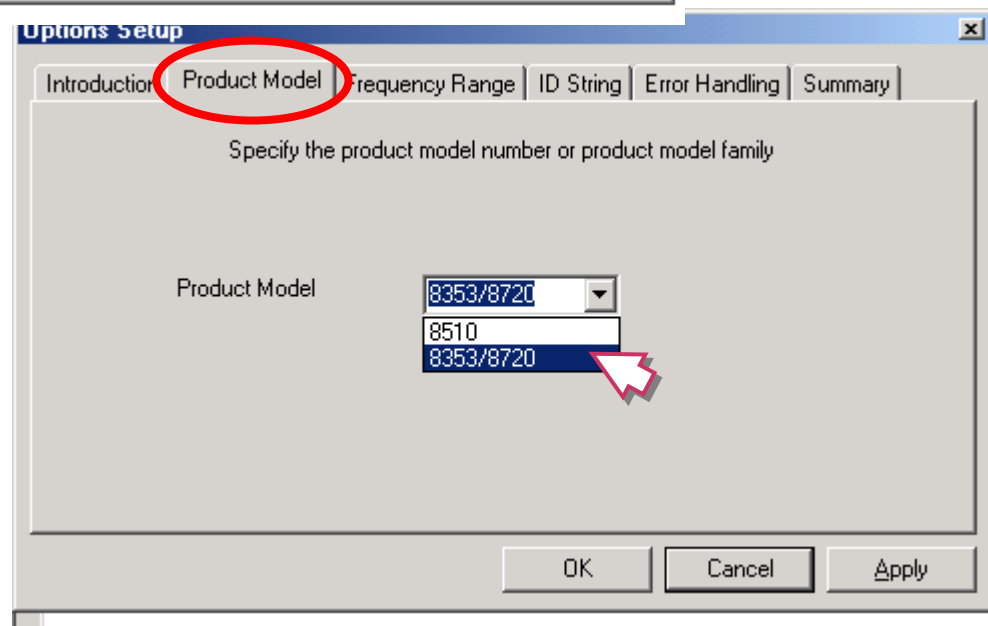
Options Setup

Introductio Product Model Frequency Range ID String Error Handling Summary

Specify the product model number or product model family

Product Model 8353/8720

8510
8353/8720

OK Cancel Apply